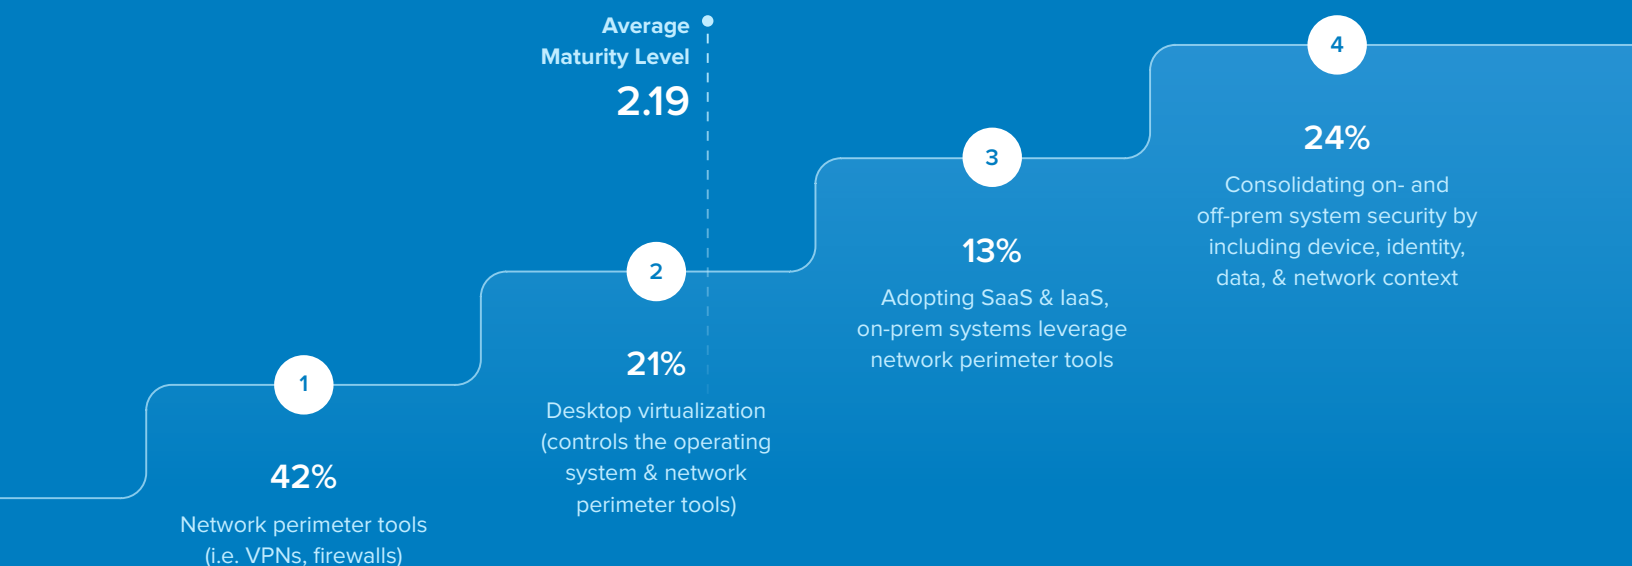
Average
Maturity Level
2.19

1
42%
Network perimeter tools (i.e. VPNs, firewalls)

2
21%
Desktop virtualization (controls the operating system & network perimeter tools)

3
13%
Adopting SaaS & IaaS, on-prem systems leverage network perimeter tools

4
24%
Consolidating on- and off-prem system security by including device, identity, data, & network context